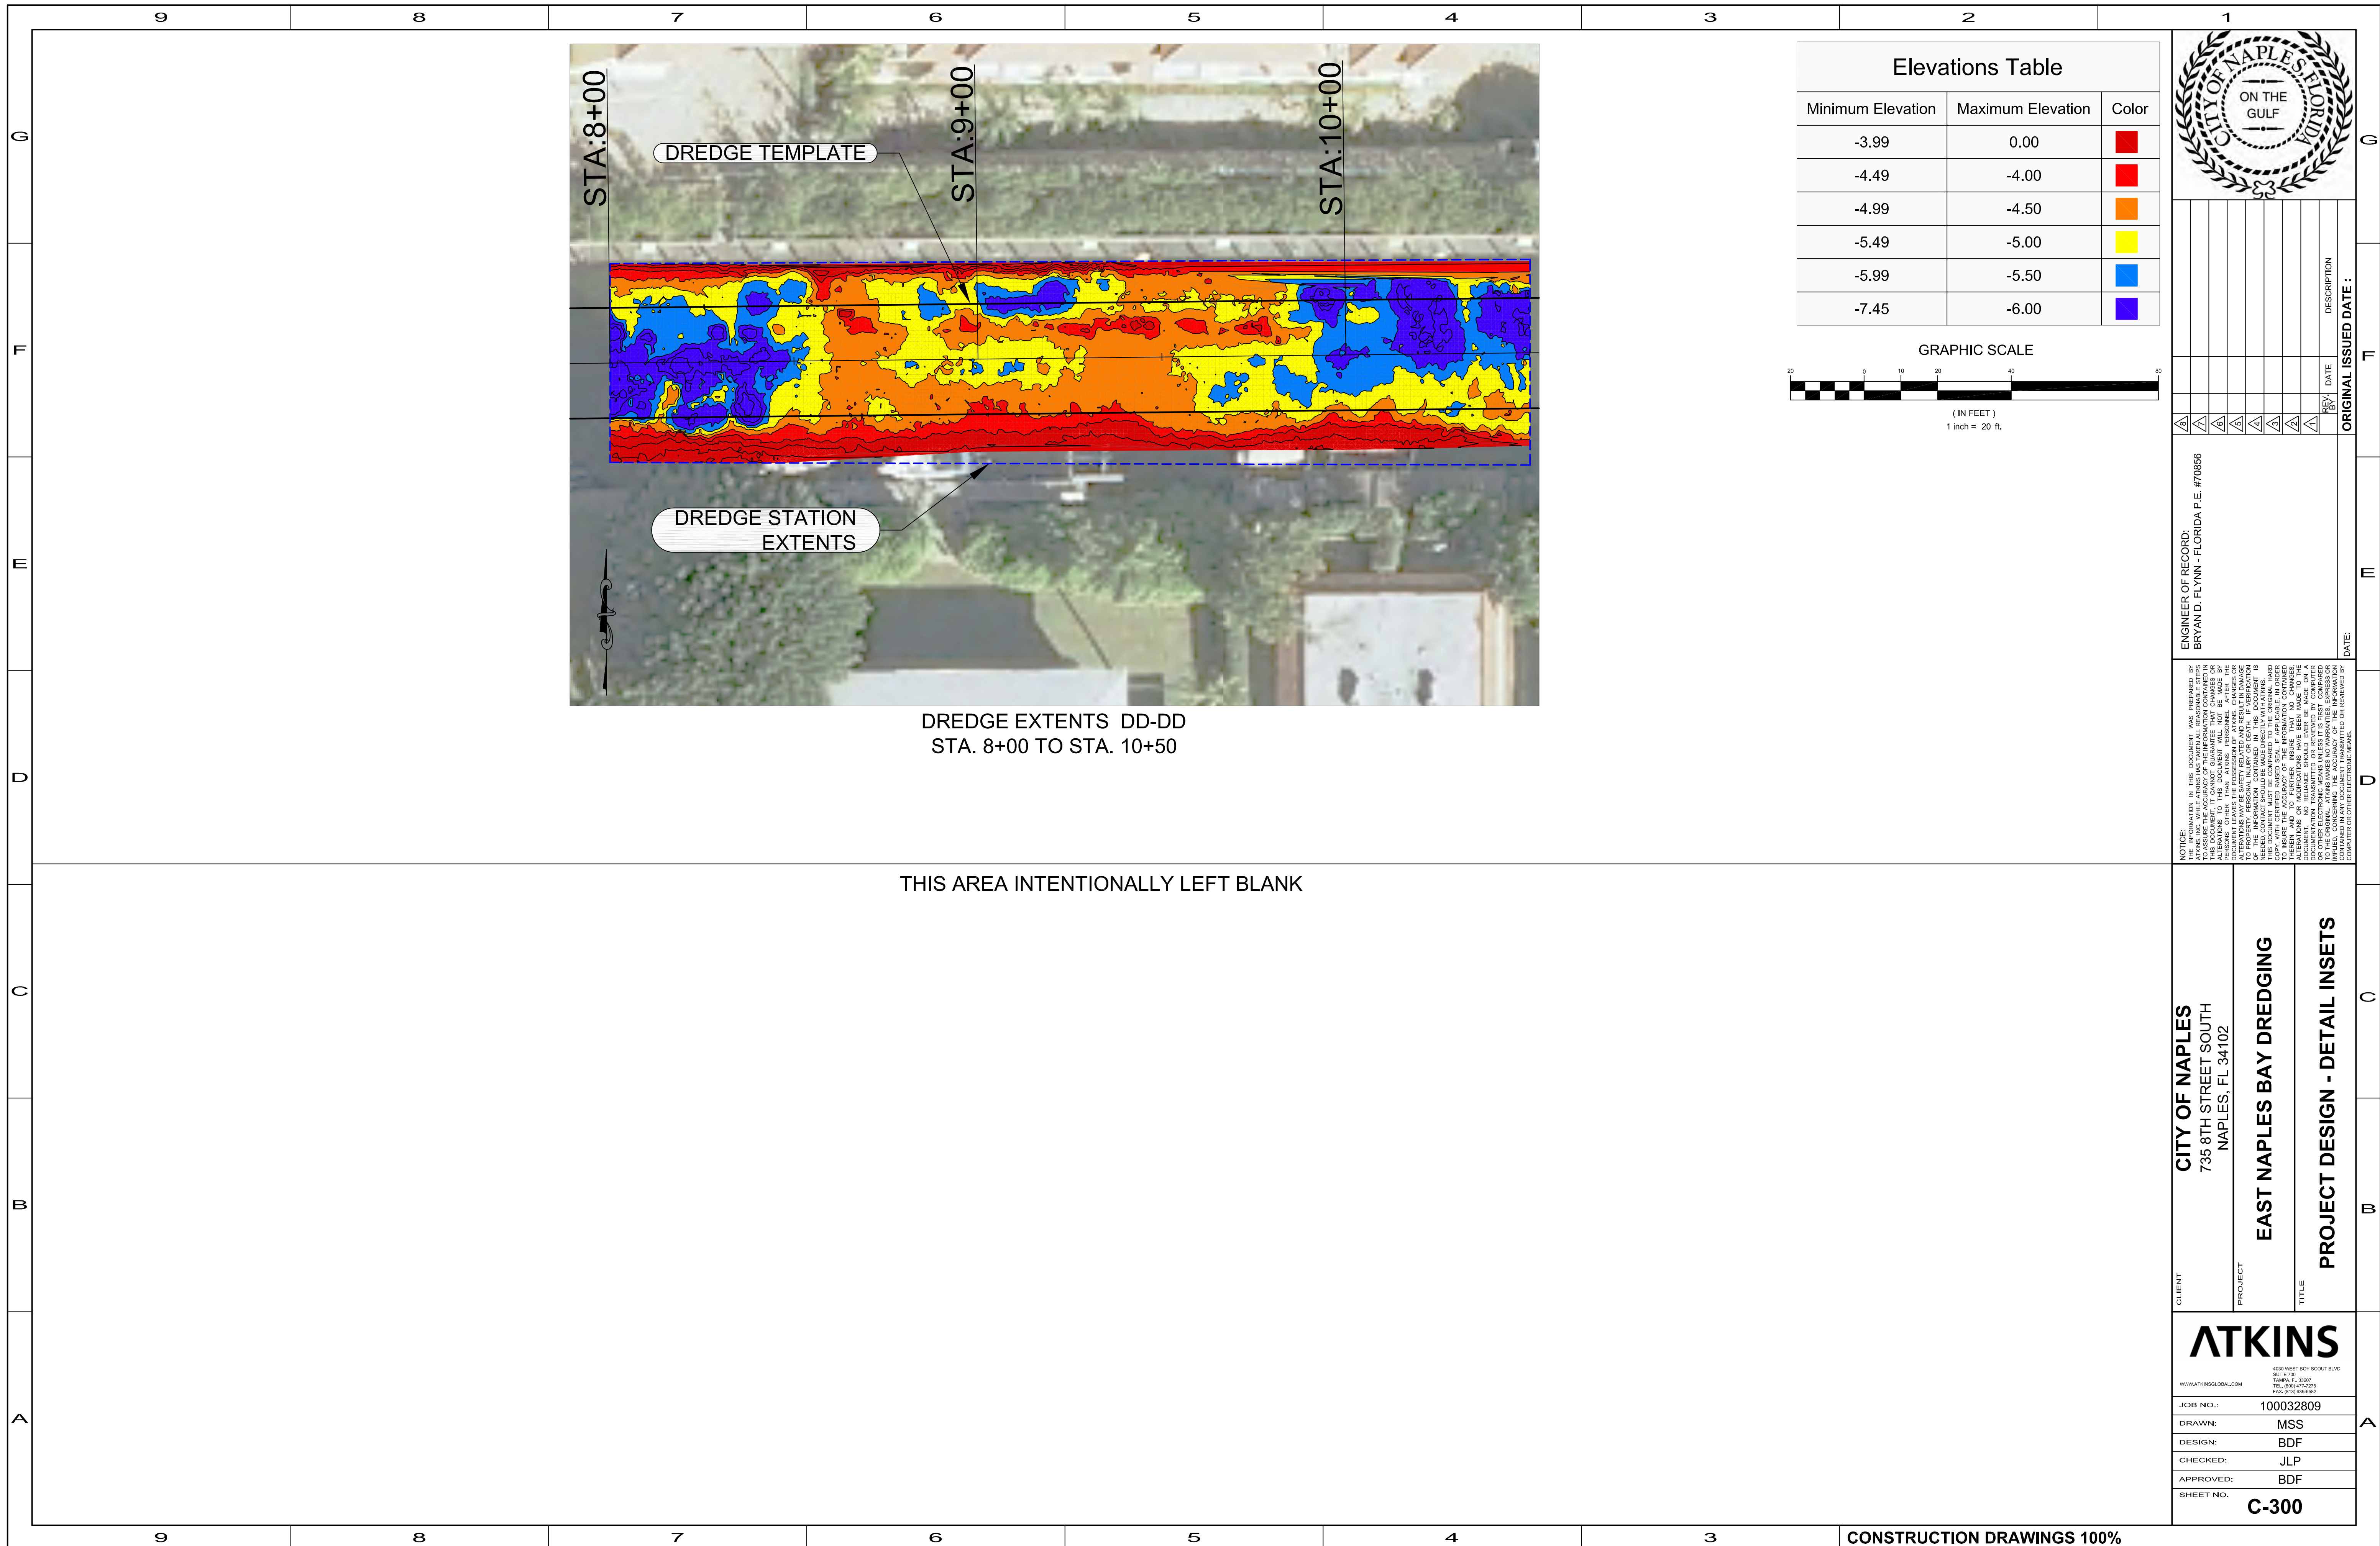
9 8 7 6 5 4 3 2 1

G F E D C B A

STA:8+00
STA:9+00
STA:10+00
DREDGE TEMPLATE
DREDGE STATION EXTENTS

DREDGE EXTENTS DD-DD
STA. 8+00 TO STA. 10+50

Elevations Table

| Minimum Elevation | Maximum Elevation | Color |
|---|---|---|
| -3.99 | 0.00 | |
| -4.49 | -4.00 | |
| -4.99 | -4.50 | |
| -5.49 | -5.00 | |
| -5.99 | -5.50 | |
| -7.45 | -6.00 | |

GRAPHIC SCALE
20 0 10 20 40 80
( IN FEET )
1 inch = 20 ft.

THIS AREA INTENTIONALLY LEFT BLANK

CITY OF NAPLES FLORIDA ON THE GULF

REV. BY DATE DESCRIPTION
ORIGINAL ISSUED DATE :

ENGINEER OF RECORD:
BRYAN D. FLYNN - FLORIDA P.E. #70856
DATE:

NOTICE:
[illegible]

CLIENT
CITY OF NAPLES
735 8TH STREET SOUTH
NAPLES, FL 34102

PROJECT
EAST NAPLES BAY DREDGING

TITLE
PROJECT DESIGN - DETAIL INSETS

ATKINS
WWW.ATKINSGLOBAL.COM
4030 WEST BOY SCOUT BLVD SUITE 700 TAMPA, FL 33607 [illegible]

JOB NO.: 100032809
DRAWN: MSS
DESIGN: BDF
CHECKED: JLP
APPROVED: BDF
SHEET NO. C-300

CONSTRUCTION DRAWINGS 100%